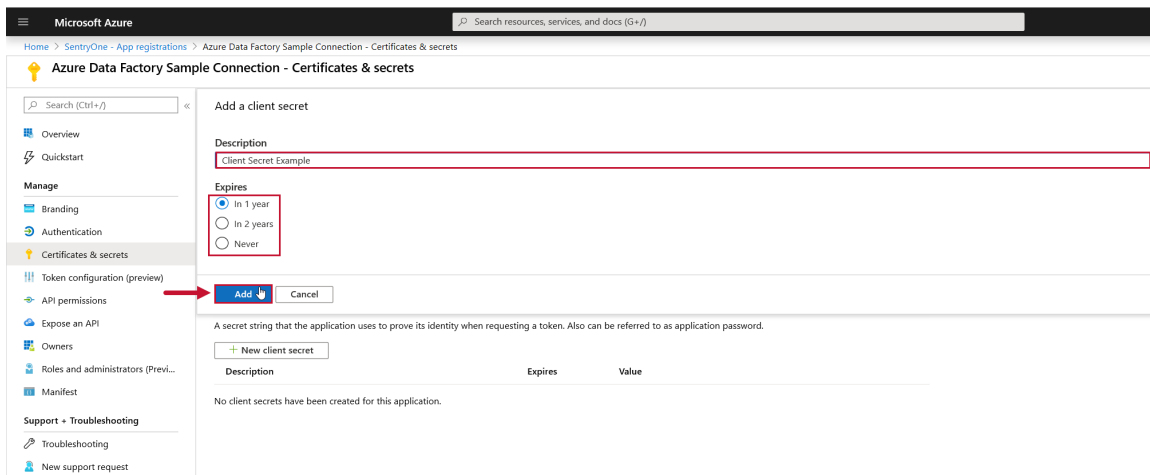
Microsoft Azure

Search resources, services, and docs (G+/)

Home > SentryOne - App registrations > Azure Data Factory Sample Connection - Certificates & secrets

Azure Data Factory Sample Connection - Certificates & secrets

Search (Ctrl+/) «

Overview

Quickstart

Manage

Branding

Authentication

Certificates & secrets

Token configuration (preview)

API permissions

Expose an API

Owners

Roles and administrators (Previ...

Manifest

Support + Troubleshooting

Troubleshooting

New support request

Add a client secret

Description

Client Secret Example

Expires

In 1 year

In 2 years

Never

Add

Cancel

A secret string that the application uses to prove its identity when requesting a token. Also can be referred to as application password.

+ New client secret

| Description | Expires | Value |
|---|---|---|

No client secrets have been created for this application.